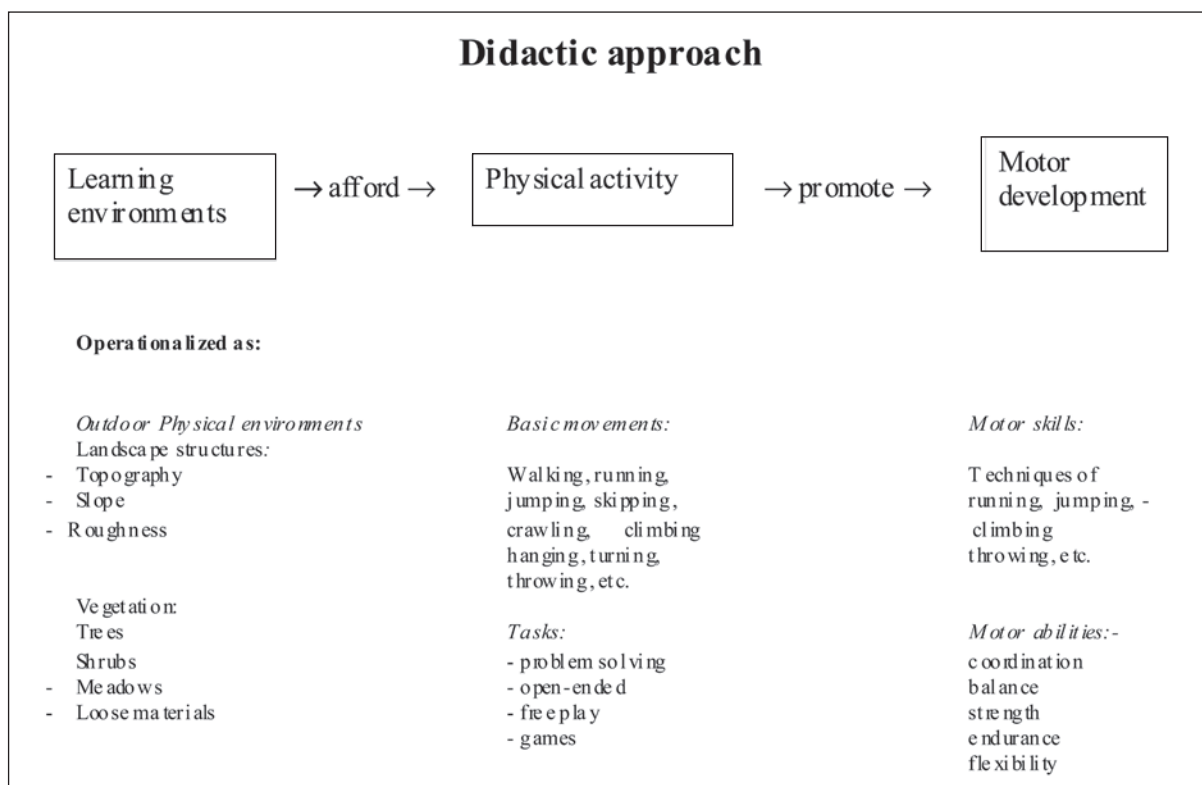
Didactic approach

Learning environments $\rightarrow$ afford $\rightarrow$ Physical activity $\rightarrow$ promote $\rightarrow$ Motor development

Operationalized as:

*Outdoor Physical environments*
Landscape structures:
- Topography
- Slope
- Roughness

Vegetation:
Trees
Shrubs
- Meadows
- Loose materials

*Basic movements:*

Walking, running, jumping, skipping, crawling, climbing hanging, turning, throwing, etc.

*Tasks:*
- problem solving
- open-ended
- free play
- games

*Motor skills:*

Techniques of running, jumping, -climbing throwing, etc.

*Motor abilities:*-
coordination
balance
strength
endurance
flexibility